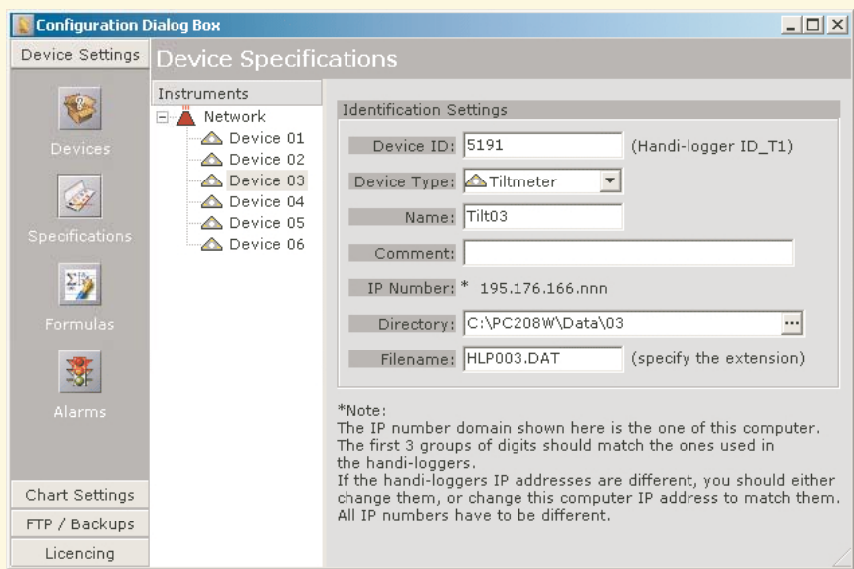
Configuration Dialog Box

Device Settings

Device Specifications

Devices

Specifications

Formulas

Alarms

Chart Settings

FTP / Backups

Licencing

Instruments

Network
Device 01
Device 02
Device 03
Device 04
Device 05
Device 06

Identification Settings

Device ID: 5191 (Handi-logger ID_T1)

Device Type: Tiltmeter

Name: Tilt03

Comment:

IP Number: * 195.176.166.nnn

Directory: C:\PC208W\Data\03

Filename: HLP003.DAT (specify the extension)

*Note:
The IP number domain shown here is the one of this computer.
The first 3 groups of digits should match the ones used in the handi-loggers.
If the handi-loggers IP addresses are different, you should either change them, or change this computer IP address to match them.
All IP numbers have to be different.